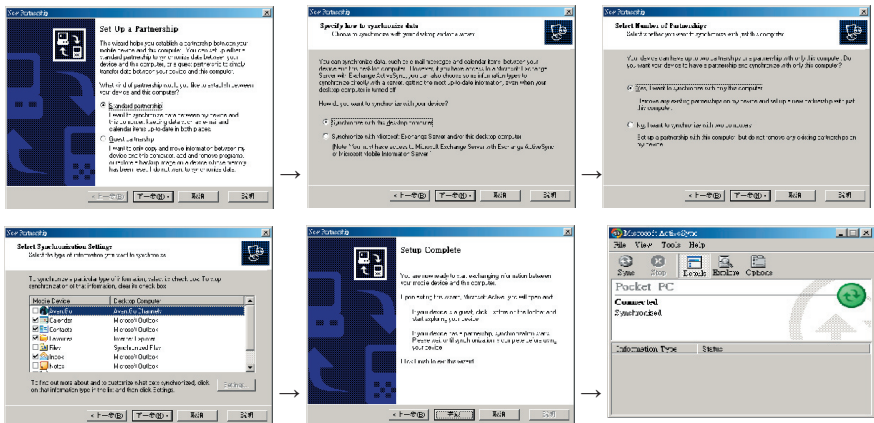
New Partnership

Set Up a Partnership

This wizard helps you establish a partnership between your mobile device and this computer. You can set up either a standard partnership or a guest partnership. A standard partnership allows you to synchronize data between your device and this computer, or a guest partnership to directly transfer data between your device and this computer.

What kind of partnership would you like to establish between your device and this computer?

Standard partnership

I want to synchronize data between my device and this computer, keeping data such as e-mail and calendar items up-to-date in both places.

Guest partnership

I want to only copy and move information between my device and this computer, and remove programs, or I have a device that is not mine. A guest partnership has been set up... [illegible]

< 上一步(B) 下一步(N) > 取消 說明

New Partnership

Specify how to synchronize data

Choose to synchronize with your desktop computer.

You can synchronize data, such as e-mail messages and calendar items, between your device and this desktop computer. If you have access to Microsoft Exchange Server with Exchange ActiveSync, you can also choose to synchronize information directly with a server. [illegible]

How do you want to synchronize with your device?

Synchronize with this desktop computer

Synchronize with Microsoft Exchange Server and/or this desktop computer

(Note: You must have access to Microsoft Exchange Server with Exchange ActiveSync or Microsoft Mobile Information Server.)

< 上一步(B) 下一步(N) > 取消 說明

New Partnership

Select Number of Partnerships

Select whether you want to synchronize with only this computer.

Your device can have up to two partnerships, or a partnership with only this computer. Do you want your device to have a partnership and synchronize with only this computer?

Yes, I want to synchronize with only this computer.

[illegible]

No, I want to synchronize with two computers.

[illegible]

< 上一步(B) 下一步(N) > 取消 說明

New Partnership

Select Synchronization Settings

Select the type of information you want to synchronize.

To synchronize a particular type of information, select its check box. To stop synchronization of that information, clear its check box.

| Mobile Device | Desktop Computer |
|---|---|
| AvantGo | AvantGo Channels |
| Calendar | Microsoft Outlook |
| Contacts | Microsoft Outlook |
| Favorites | Internet Explorer |
| Files | Synchronized Files |
| Inbox | Microsoft Outlook |
| Notes | Microsoft Outlook |

To find out more about and to customize what gets synchronized, click on information type in the list and then click Settings.

Settings...

< 上一步(B) 下一步(N) > 取消 說明

New Partnership

Setup Complete

You are now ready to start exchanging information between your mobile device and this computer.

Upon closing this wizard, Microsoft ActiveSync will open and

If your device is a guest, click Explore on the toolbar and start exploring your device.

If your device has a partnership, synchronization starts. Please wait until synchronization is complete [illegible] your device.

Click Finish to close the wizard.

< 上一步(B) 完成 取消 說明

Microsoft ActiveSync

File View Tools Help

Sync Stop Details Explore Options

Pocket PC

Connected

Synchronized

Information Type Status